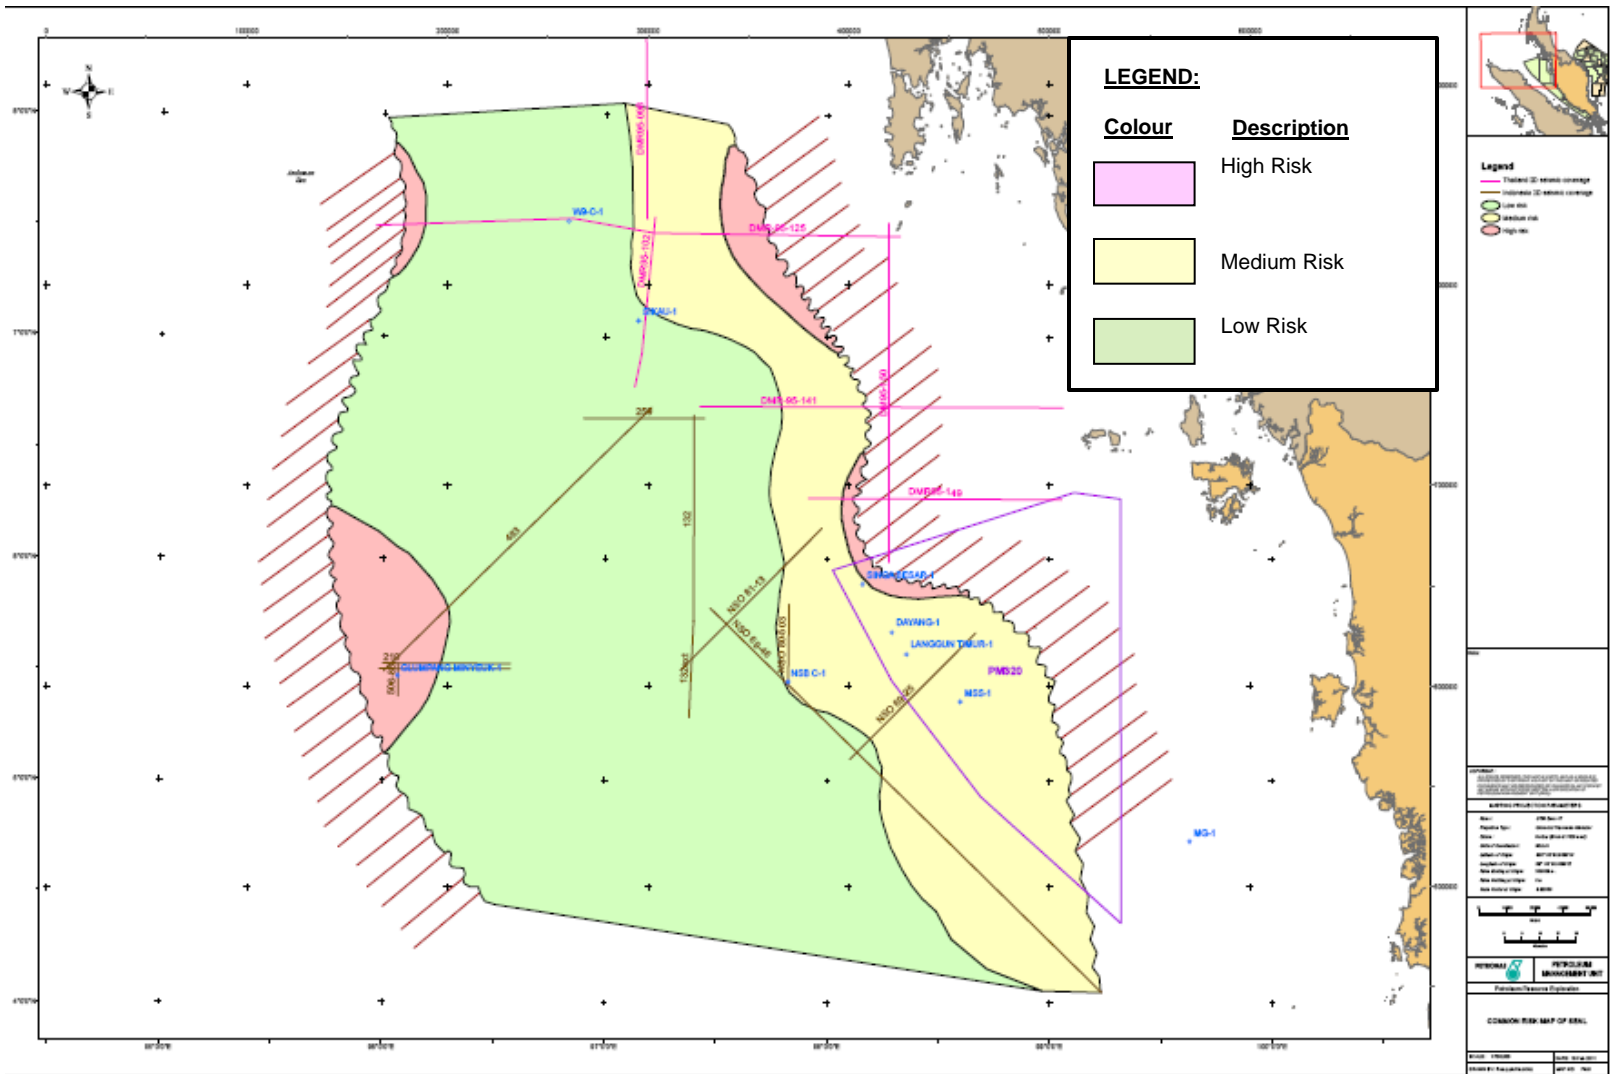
LEGEND:

| Colour | Description |
|---|---|
| | High Risk |
| | Medium Risk |
| | Low Risk |

W9-C-1
DMB95-125
DMB95-102
DMB95-100
DMB95-141
DMB95-149
DMB95-90
204
483
132
210
506
NSO 81-13
NSO 88-48
NSO 88-25
NSB C-1
SIRAJ BESAR-1
DAYANG-1
LANGGUN TIMUR-1
PM320
MSS-1
MG-1
Legend
COMMON RISK MAP OF SRAL